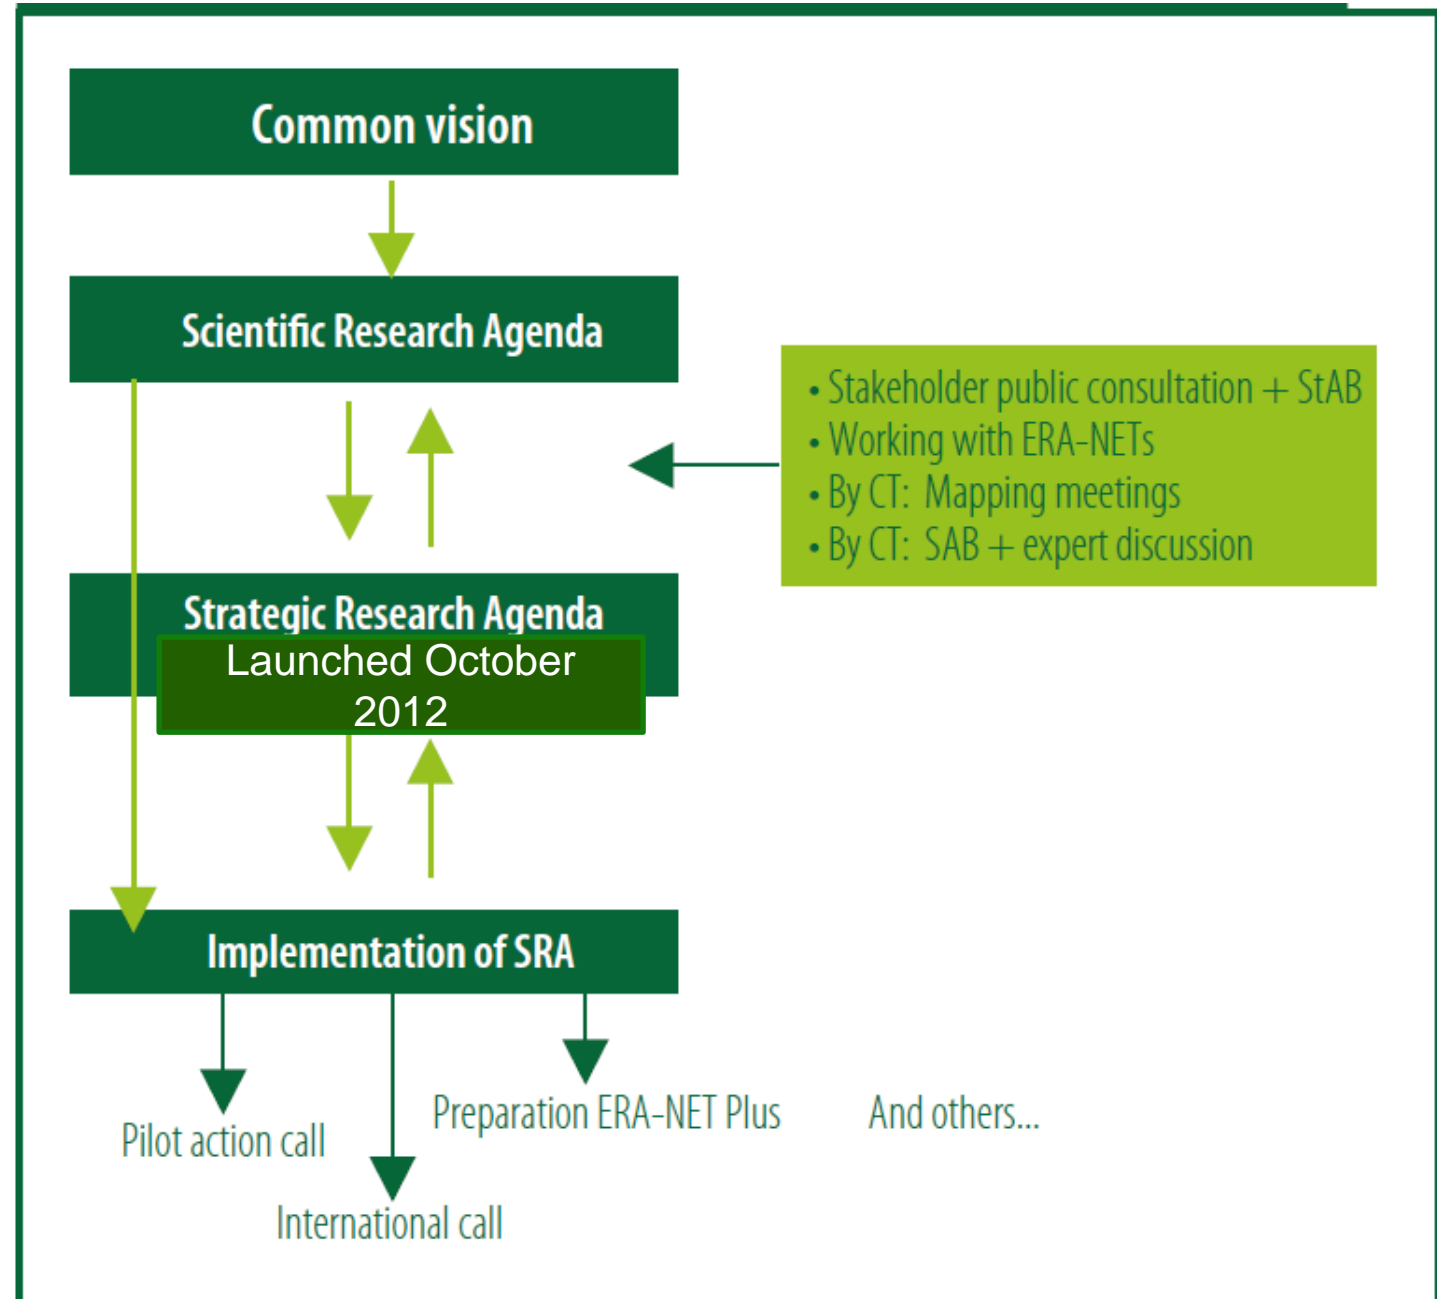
Common vision

Scientific Research Agenda

• Stakeholder public consultation + StAB
• Working with ERA-NETs
• By CT: Mapping meetings
• By CT: SAB + expert discussion

Strategic Research Agenda

Launched October 2012

Implementation of SRA

Pilot action call

International call

Preparation ERA-NET Plus

And others...